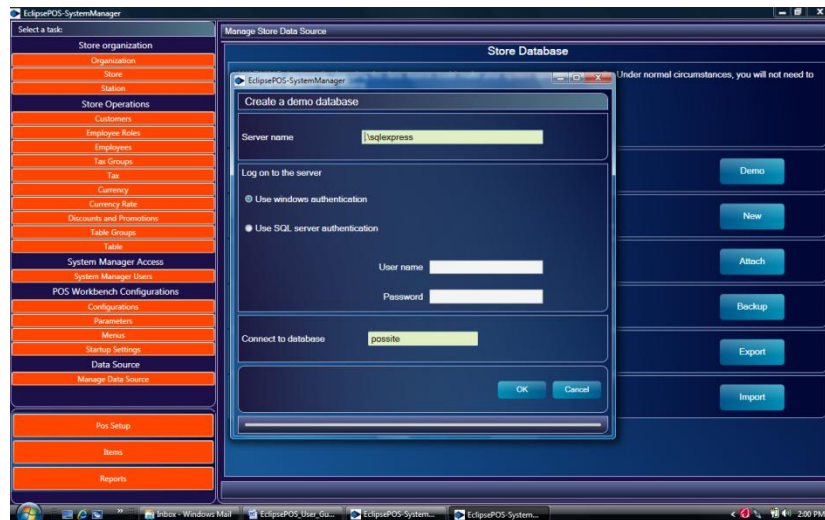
EclipsePOS-SystemManager

Select a task:

Store organization

Organization

Store

Station

Store Operations

Customers

Employee Roles

Employees

Tax Groups

Tax

Currency

Currency Rate

Discounts and Promotions

Table Groups

Table

System Manager Access

System Manager Users

POS Workbench Configurations

Configurations

Parameters

Menus

Startup Settings

Data Source

Manage Data Source

Pos Setup

Items

Reports

Manage Store Data Source

Store Database

Under normal circumstances, you will not need to

Demo

New

Attach

Backup

Export

Import

EclipsePOS-SystemManager

Create a demo database

Server name .\sqlexpress

Log on to the server

Use windows authentication

Use SQL server authentication

User name

Password

Connect to database possite

OK Cancel

Inbox - Windows Mail EclipsePOS_User_Gu... EclipsePOS-System... EclipsePOS-System...

2:00 PM